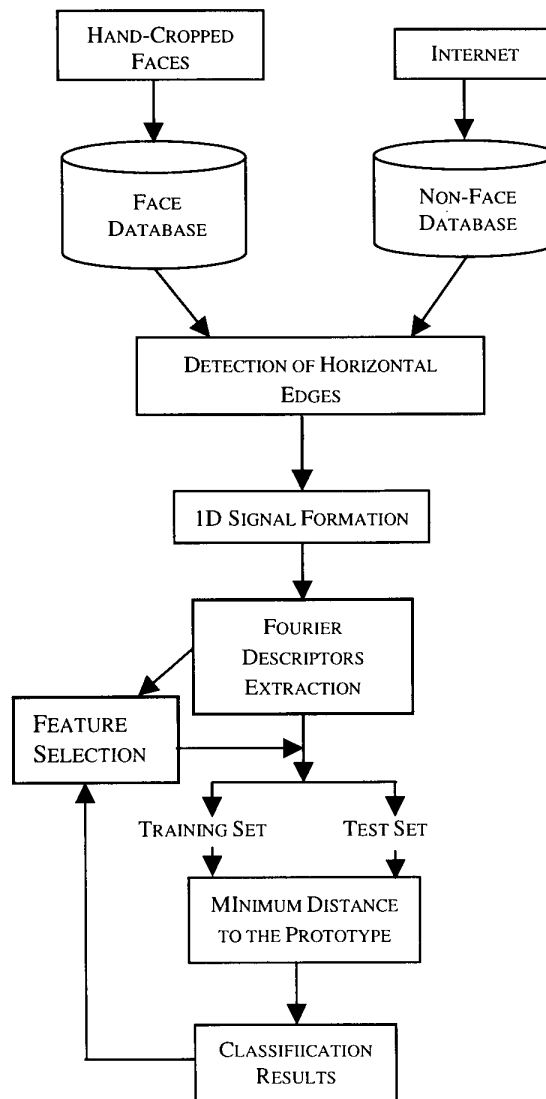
HAND-CROPPED FACES

INTERNET

FACE DATABASE

NON-FACE DATABASE

DETECTION OF HORIZONTAL EDGES

1D SIGNAL FORMATION

FOURIER DESCRIPTORS EXTRACTION

FEATURE SELECTION

TRAINING SET

TEST SET

MINIMUM DISTANCE TO THE PROTOTYPE

CLASSIFIICATION RESULTS